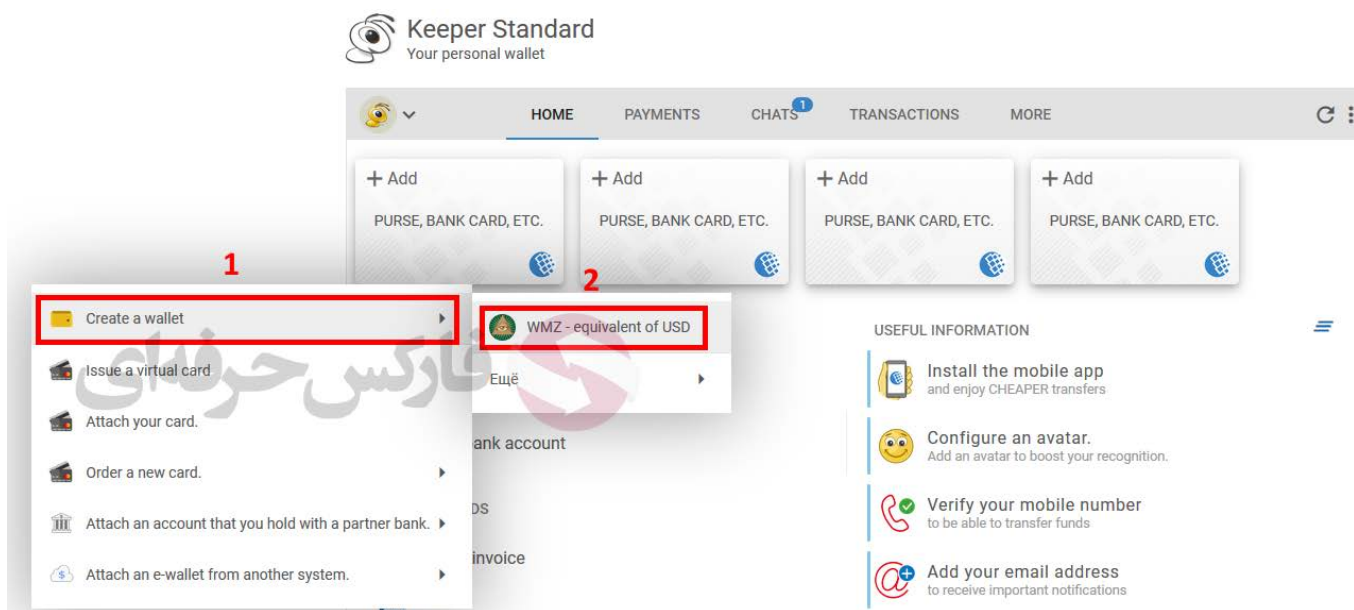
Keeper Standard
Your personal wallet

HOME PAYMENTS CHATS 1 TRANSACTIONS MORE

+ Add
PURSE, BANK CARD, ETC.

+ Add
PURSE, BANK CARD, ETC.

+ Add
PURSE, BANK CARD, ETC.

+ Add
PURSE, BANK CARD, ETC.

1

Create a wallet
Issue a virtual card
Attach your card.
Order a new card.
Attach an account that you hold with a partner bank.
Attach an e-wallet from another system.

2

WMZ - equivalent of USD
Ещё

ank account
DS
invoice

فارکس حرفه‌ای

USEFUL INFORMATION

Install the mobile app
and enjoy CHEAPER transfers

Configure an avatar.
Add an avatar to boost your recognition.

Verify your mobile number
to be able to transfer funds

Add your email address
to receive important notifications